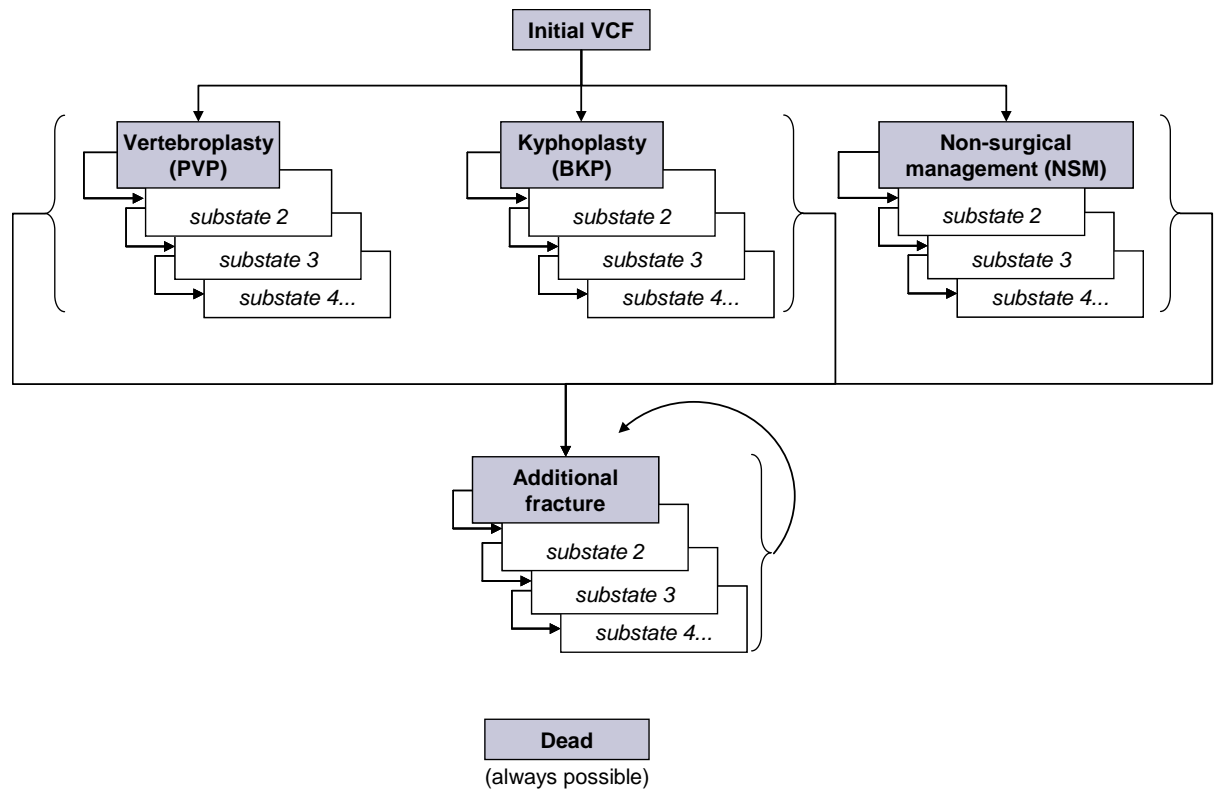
Initial VCF

Vertebroplasty (PVP)

substate 2

substate 3

substate 4...

Kyphoplasty (BKP)

substate 2

substate 3

substate 4...

Non-surgical management (NSM)

substate 2

substate 3

substate 4...

Additional fracture

substate 2

substate 3

substate 4...

Dead

(always possible)